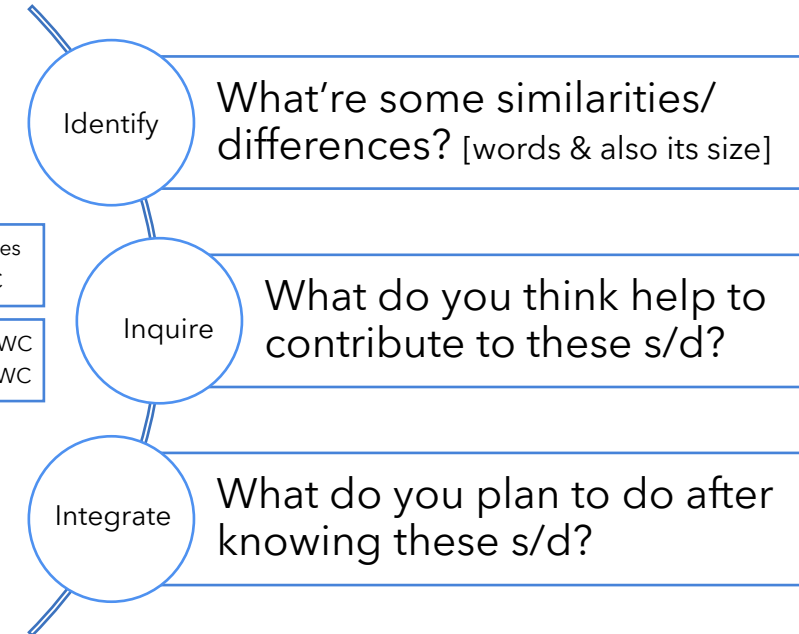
Identify

What're some similarities/ differences? [words & also its size]

es
C

WC
WC

Inquire

What do you think help to contribute to these s/d?

Integrate

What do you plan to do after knowing these s/d?